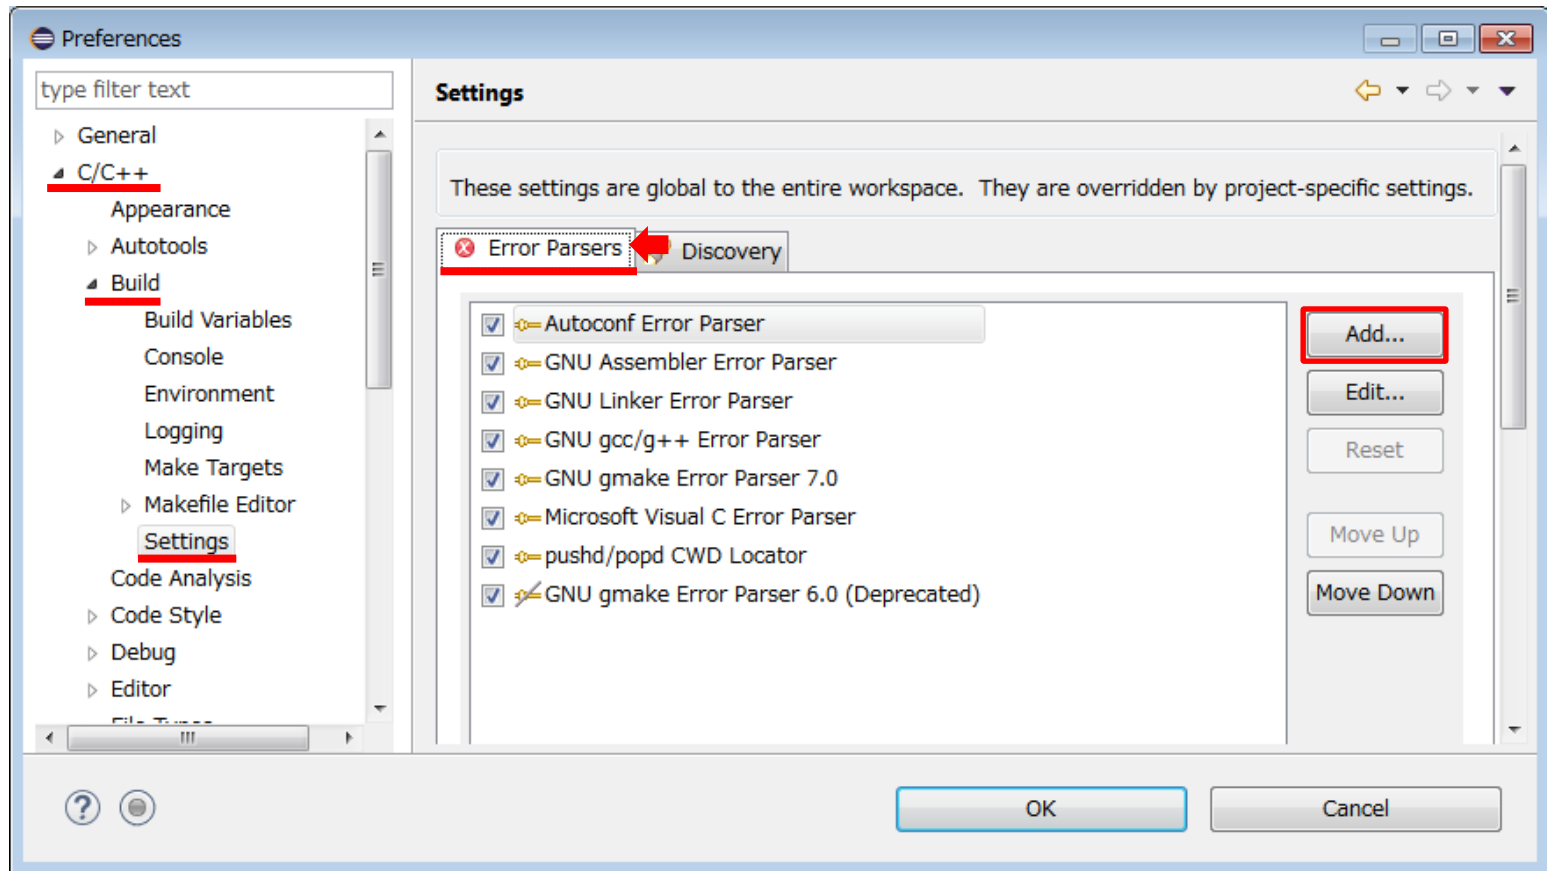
Preferences

type filter text

General
C/C++
Appearance
Autotools
Build
Build Variables
Console
Environment
Logging
Make Targets
Makefile Editor
Settings
Code Analysis
Code Style
Debug
Editor
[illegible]

Settings

These settings are global to the entire workspace. They are overridden by project-specific settings.

Error Parsers
Discovery

Autoconf Error Parser
GNU Assembler Error Parser
GNU Linker Error Parser
GNU gcc/g++ Error Parser
GNU gmake Error Parser 7.0
Microsoft Visual C Error Parser
pushd/popd CWD Locator
GNU gmake Error Parser 6.0 (Deprecated)

Add...
Edit...
Reset
Move Up
Move Down

OK
Cancel